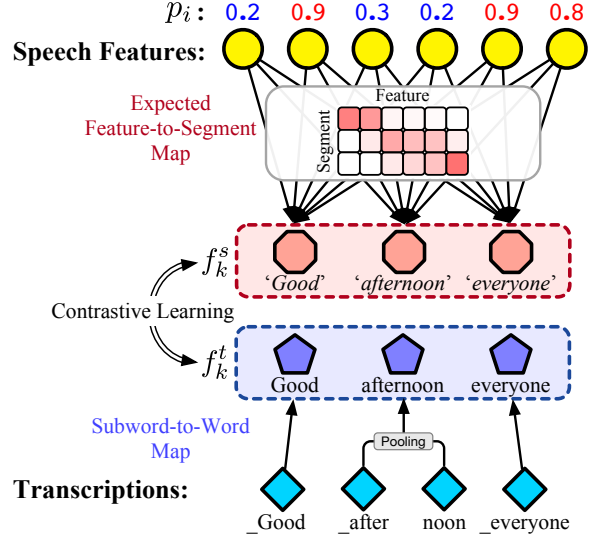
$p_i$: 0.2 0.9 0.3 0.2 0.9 0.8

Speech Features:

Expected Feature-to-Segment Map

Feature

Segment

$f_k^s$

'Good' 'afternoon' 'everyone'

Contrastive Learning

$f_k^t$

Good afternoon everyone

Subword-to-Word Map

Pooling

Transcriptions:

_Good _after noon _everyone